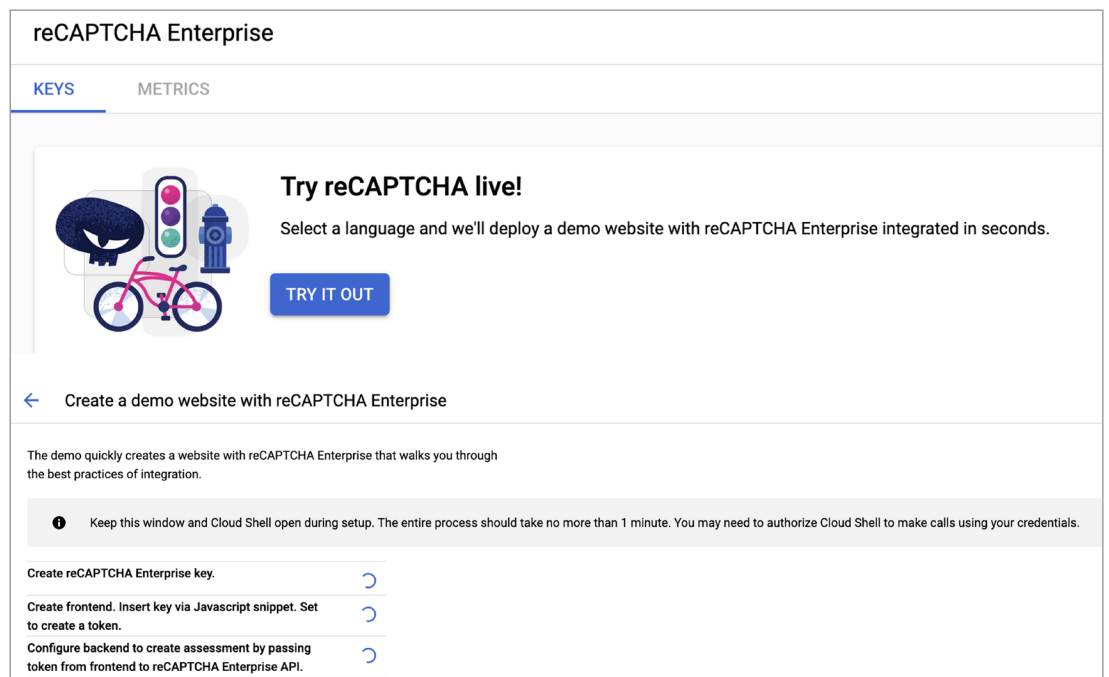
reCAPTCHA Enterprise

KEYS METRICS

Try reCAPTCHA live!

Select a language and we'll deploy a demo website with reCAPTCHA Enterprise integrated in seconds.

TRY IT OUT

← Create a demo website with reCAPTCHA Enterprise

The demo quickly creates a website with reCAPTCHA Enterprise that walks you through the best practices of integration.

Keep this window and Cloud Shell open during setup. The entire process should take no more than 1 minute. You may need to authorize Cloud Shell to make calls using your credentials.

Create reCAPTCHA Enterprise key.

Create frontend. Insert key via Javascript snippet. Set to create a token.

Configure backend to create assessment by passing token from frontend to reCAPTCHA Enterprise API.